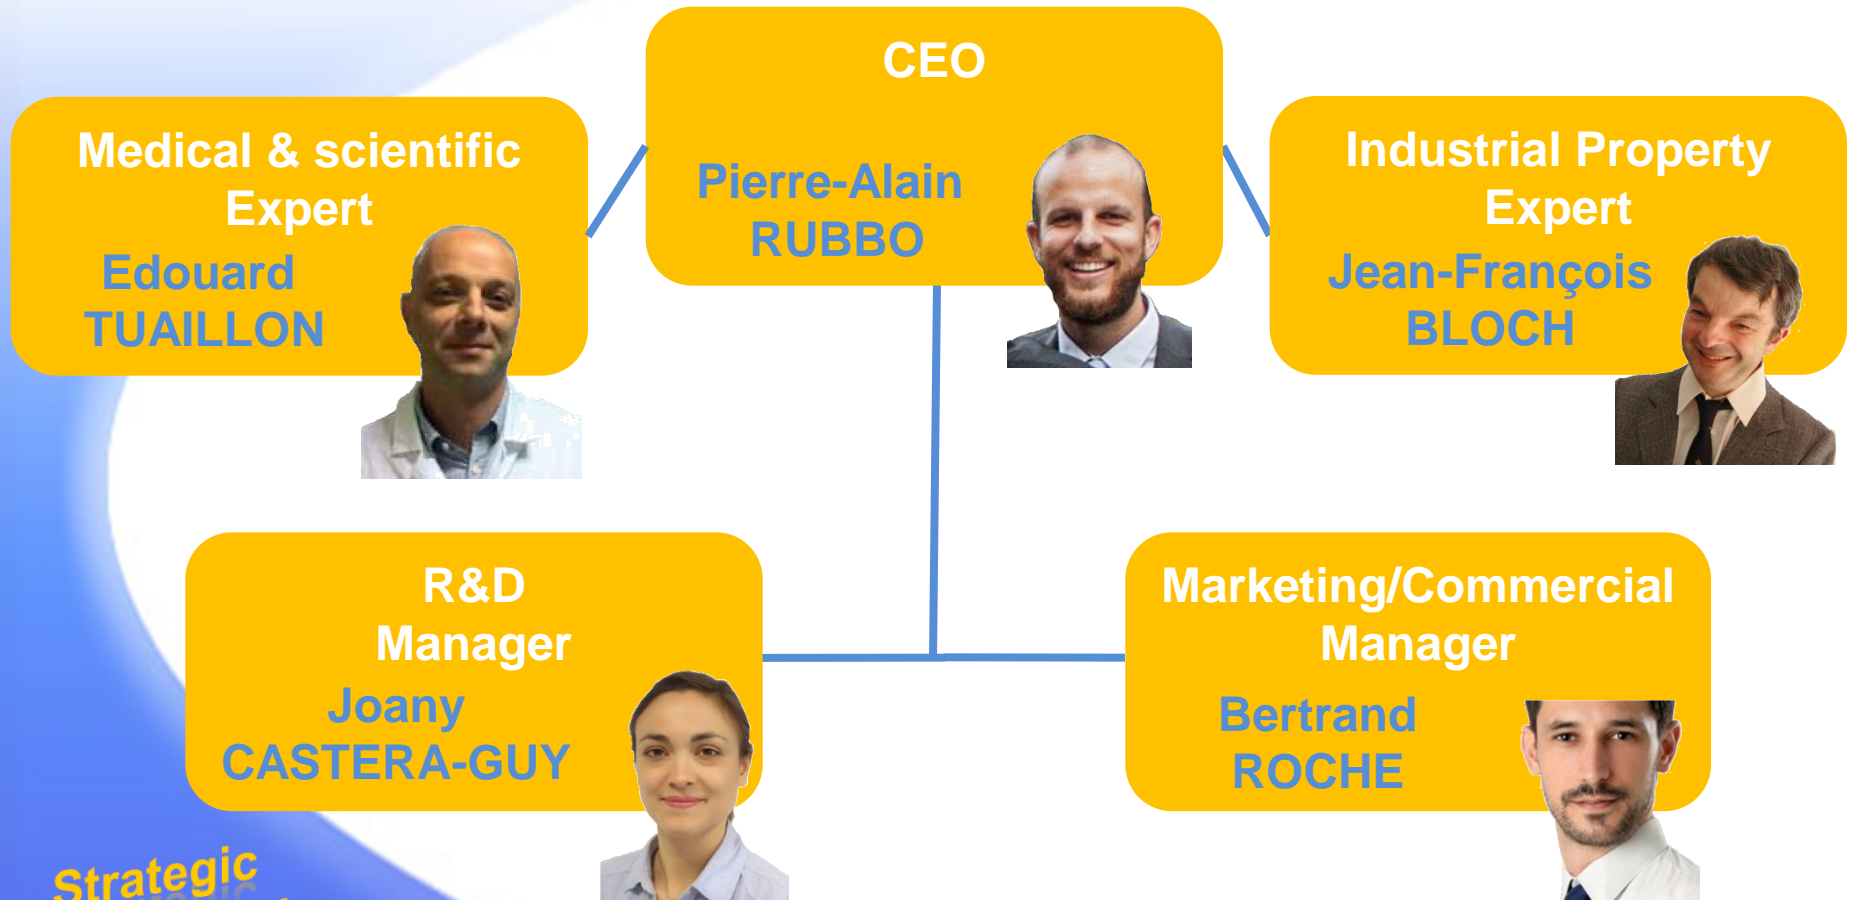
CEO

Pierre-Alain RUBBO

Medical & scientific Expert

Edouard TUAILLON

Industrial Property Expert

Jean-François BLOCH

R&D Manager

Joany CASTERA-GUY

Marketing/Commercial Manager

Bertrand ROCHE

Strategic